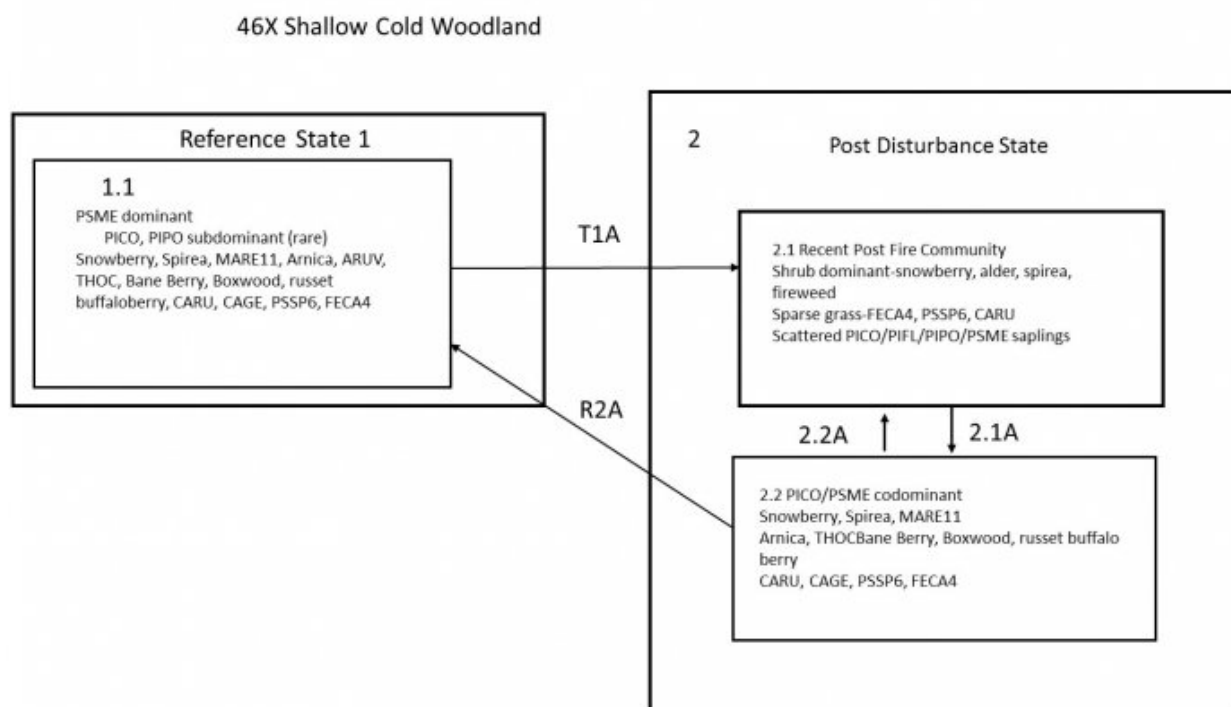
46X Shallow Cold Woodland

Reference State 1

1.1
PSME dominant
PICO, PIPO subdominant (rare)
Snowberry, Spirea, MARE11, Arnica, ARUV, THOC, Bane Berry, Boxwood, russet buffaloberry, CARU, CAGE, PSSP6, FECA4

T1A

R2A

2

Post Disturbance State

2.1 Recent Post Fire Community
Shrub dominant-snowberry, alder, spirea, fireweed
Sparse grass-FECA4, PSSP6, CARU
Scattered PICO/PIFL/PIPO/PSME saplings

2.2A

2.1A

2.2 PICO/PSME codominant
Snowberry, Spirea, MARE11
Arnica, THOCBane Berry, Boxwood, russet buffalo berry
CARU, CAGE, PSSP6, FECA4